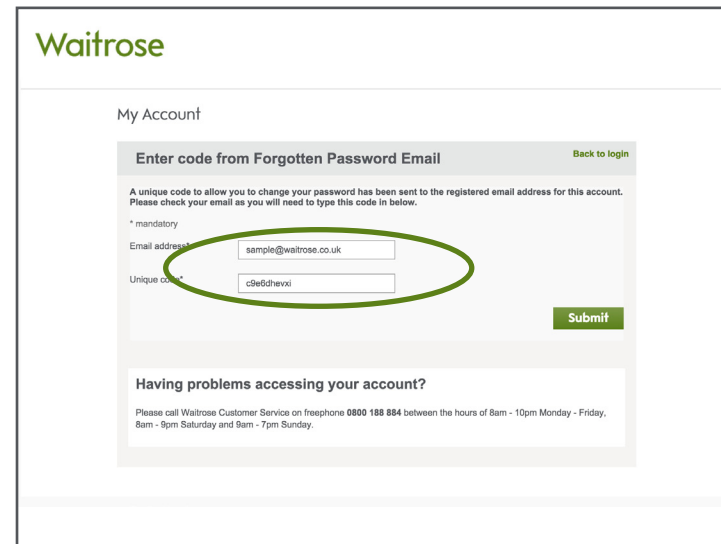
Waitrose

My Account

Enter code from Forgotten Password Email

Back to login

A unique code to allow you to change your password has been sent to the registered email address for this account. Please check your email as you will need to type this code in below.

* mandatory

Email address*

sample@waitrose.co.uk

Unique code*

c9e6dhevxi

Submit

Having problems accessing your account?

Please call Waitrose Customer Service on freephone **0800 188 884** between the hours of 8am - 10pm Monday - Friday, 8am - 9pm Saturday and 9am - 7pm Sunday.